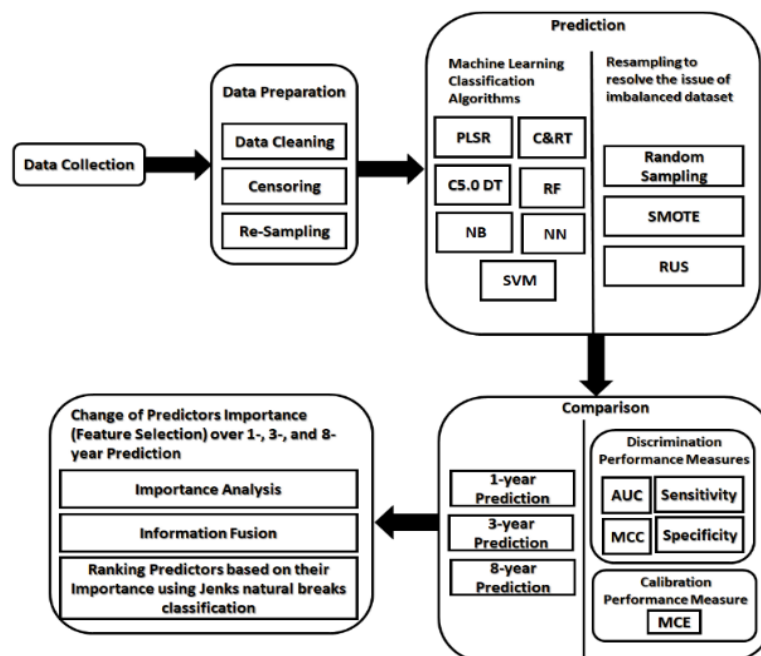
Data Collection

Data Preparation

Data Cleaning

Censoring

Re-Sampling

Prediction

Machine Learning Classification Algorithms

PLSR

C&RT

C5.0 DT

RF

NB

NN

SVM

Resampling to resolve the issue of imbalanced dataset

Random Sampling

SMOTE

RUS

Comparison

1-year Prediction

3-year Prediction

8-year Prediction

Discrimination Performance Measures

AUC

Sensitivity

MCC

Specificity

Calibration Performance Measure

MCE

Change of Predictors Importance (Feature Selection) over 1-, 3-, and 8-year Prediction

Importance Analysis

Information Fusion

Ranking Predictors based on their Importance using Jenks natural breaks classification